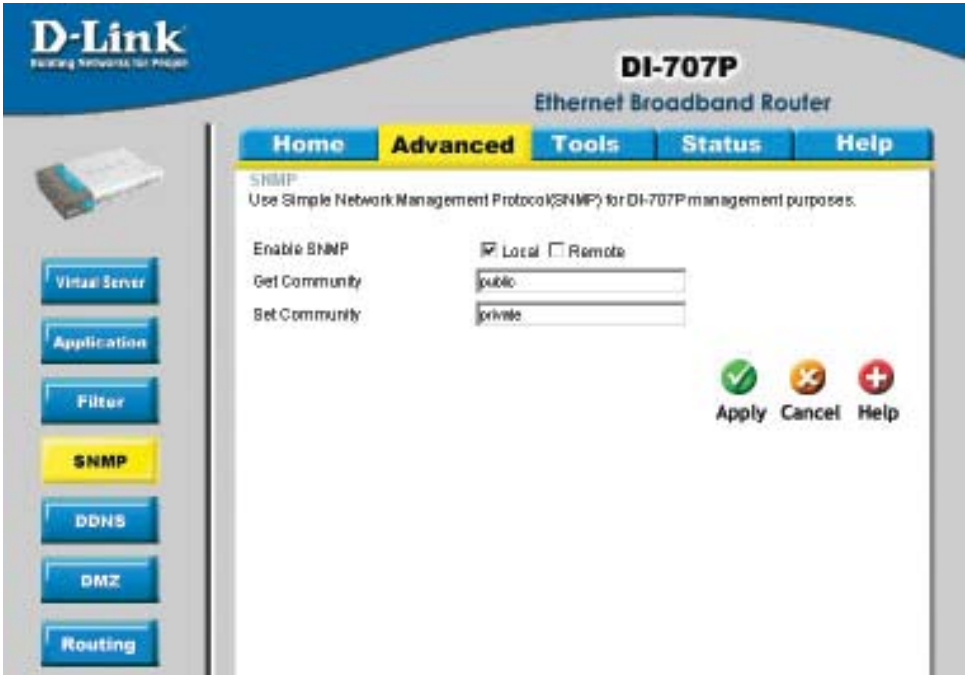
D-Link
Building Networks for People

DI-707P
Ethernet Broadband Router

Home | Advanced | Tools | Status | Help

SNMP
Use Simple Network Management Protocol(SNMP) for DI-707P management purposes.

Enable SNMP ☑ Local ☐ Remote
Get Community public
Set Community private

Apply Cancel Help

Virtual Server
Application
Filter
SNMP
DDNS
DMZ
Routing